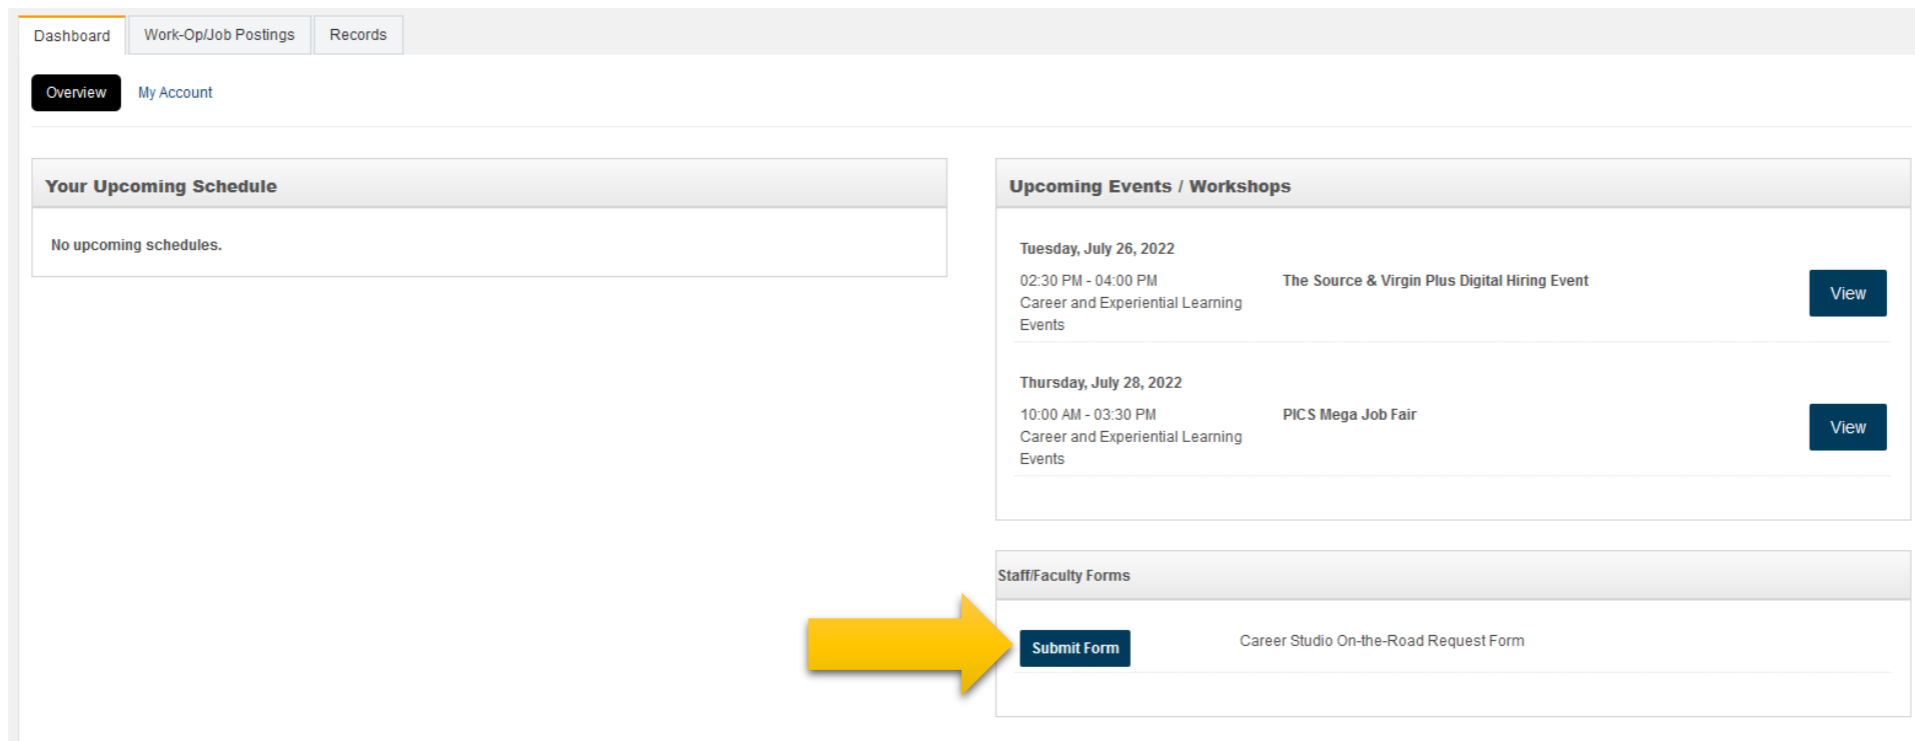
Dashboard Work-Op/Job Postings Records

Overview My Account

Your Upcoming Schedule

No upcoming schedules.

Upcoming Events / Workshops

Tuesday, July 26, 2022

02:30 PM - 04:00 PM
Career and Experiential Learning Events

The Source & Virgin Plus Digital Hiring Event

View

Thursday, July 28, 2022

10:00 AM - 03:30 PM
Career and Experiential Learning Events

PICS Mega Job Fair

View

Staff/Faculty Forms

Submit Form

Career Studio On-the-Road Request Form